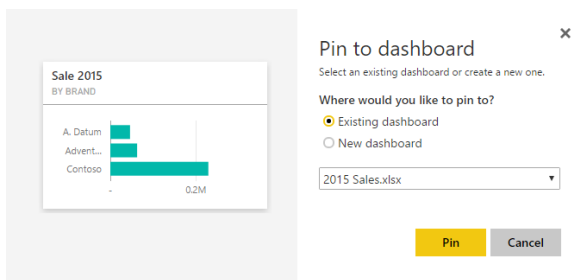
Sale 2015
BY BRAND

A. Datum
Advent...
Contoso

-
0.2M

Pin to dashboard
×
Select an existing dashboard or create a new one.

Where would you like to pin to?
Existing dashboard
New dashboard

2015 Sales.xlsx

Pin
Cancel